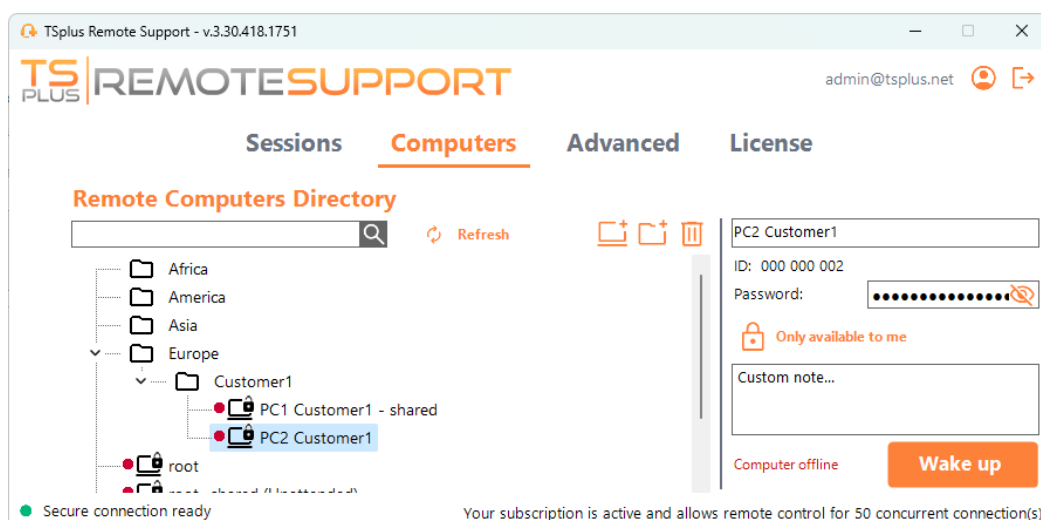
TSplus Remote Support - v.3.30.418.1751

TS PLUS REMOTESUPPORT

admin@tsplus.net

Sessions Computers Advanced License

Remote Computers Directory

Refresh

Africa
America
Asia
Europe
Customer1
PC1 Customer1 - shared
PC2 Customer1
root
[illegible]

PC2 Customer1

ID: 000 000 002

Password: ••••••••••••••••

Only available to me

Custom note...

Computer offline

Wake up

Secure connection ready

Your subscription is active and allows remote control for 50 concurrent connection(s)